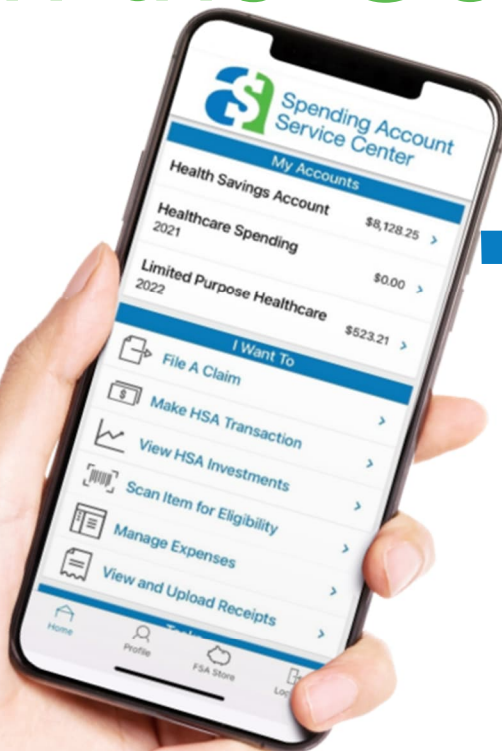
Spending Account Service Center

My Accounts

Health Savings Account $8,128.25

Healthcare Spending 2021 $0.00

Limited Purpose Healthcare 2022 $523.21

I Want To

File A Claim

Make HSA Transaction

View HSA Investments

Scan Item for Eligibility

Manage Expenses

View and Upload Receipts

Home

Profile

FSA Store

Lo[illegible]